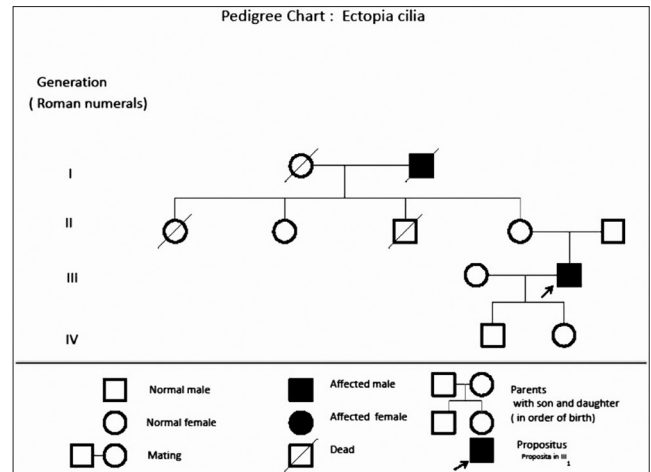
Pedigree Chart : Ectopia cilia

Generation
( Roman numerals)

I

II

III

IV

Normal male

Normal female

Mating

Affected male

Affected female

Dead

Parents
with son and daughter
( in order of birth)

Propositus
Proposita in III
1